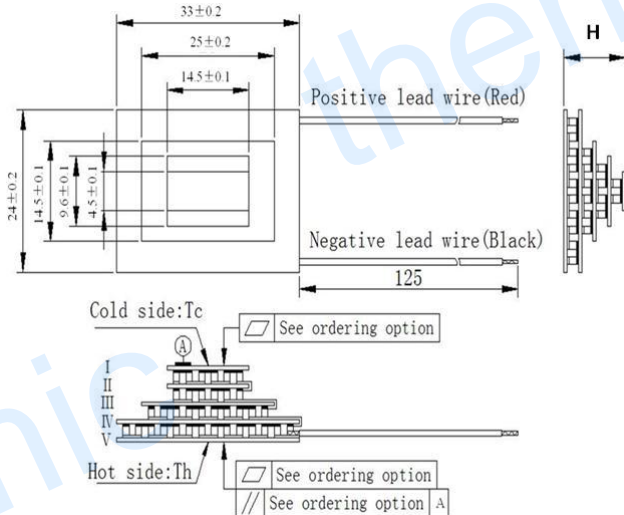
33±0.2
25±0.2
14.5±0.1
H
Positive lead wire(Red)
24±0.2
14.5±0.1
9.6±0.1
4.5±0.1
Negative lead wire(Black)
125
Cold side:Tc
See ordering option
A
I
II
III
IV
V
Hot side:Th
See ordering option
// See ordering option A